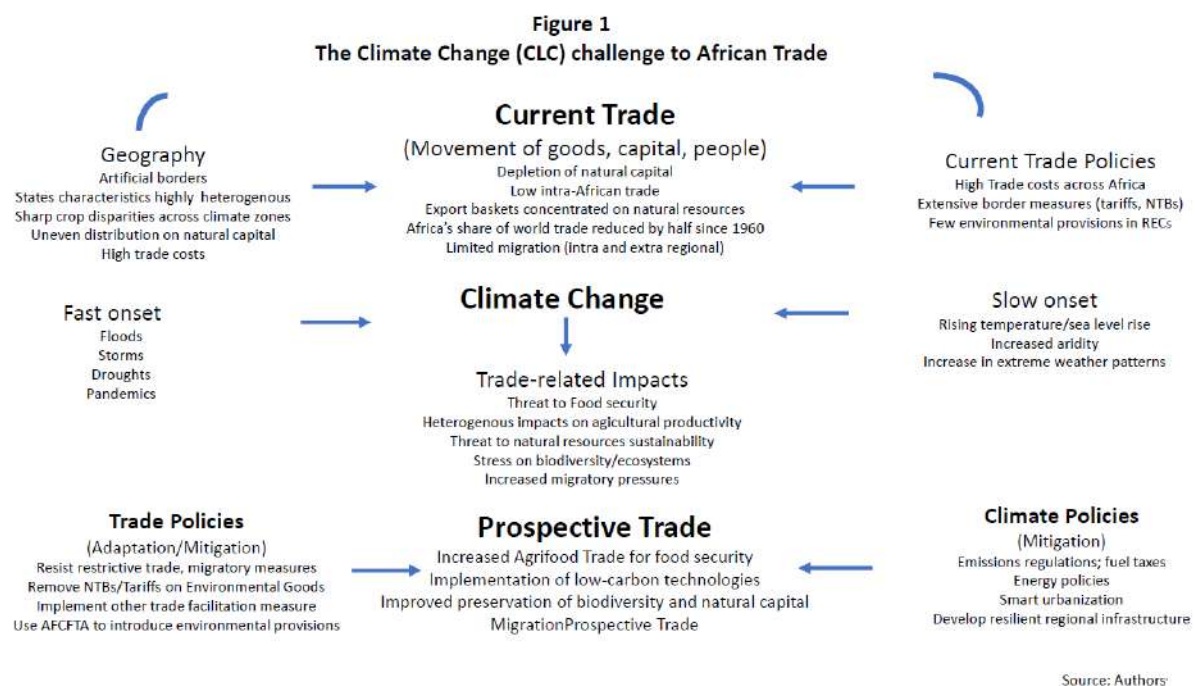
Figure 1
The Climate Change (CLC) challenge to African Trade

Geography
Artificial borders
States characteristics highly heterogenous
Sharp crop disparities across climate zones
Uneven distribution on natural capital
High trade costs

Current Trade
(Movement of goods, capital, people)
Depletion of natural capital
Low intra-African trade
Export baskets concentrated on natural resources
Africa's share of world trade reduced by half since 1960
Limited migration (intra and extra regional)

Current Trade Policies
High Trade costs across Africa
Extensive border measures (tariffs, NTBs)
Few environmental provisions in RECs

Fast onset
Floods
Storms
Droughts
Pandemics

Climate Change

Slow onset
Rising temperature/sea level rise
Increased aridity
Increase in extreme weather patterns

Trade-related Impacts
Threat to Food security
Heterogenous impacts on agicultural productivity
Threat to natural resources sustainability
Stress on biodiversity/ecosystems
Increased migratory pressures

Trade Policies
(Adaptation/Mitigation)
Resist restrictive trade, migratory measures
Remove NTBs/Tariffs on Environmental Goods
Implement other trade facilitation measure
Use AFCFTA to introduce environmental provisions

Prospective Trade
Increased Agrifood Trade for food security
Implementation of low-carbon technologies
Improved preservation of biodiversity and natural capital
MigrationProspective Trade

Climate Policies
(Mitigation)
Emissions regulations; fuel taxes
Energy policies
Smart urbanization
Develop resilient regional infrastructure

Source: Authors